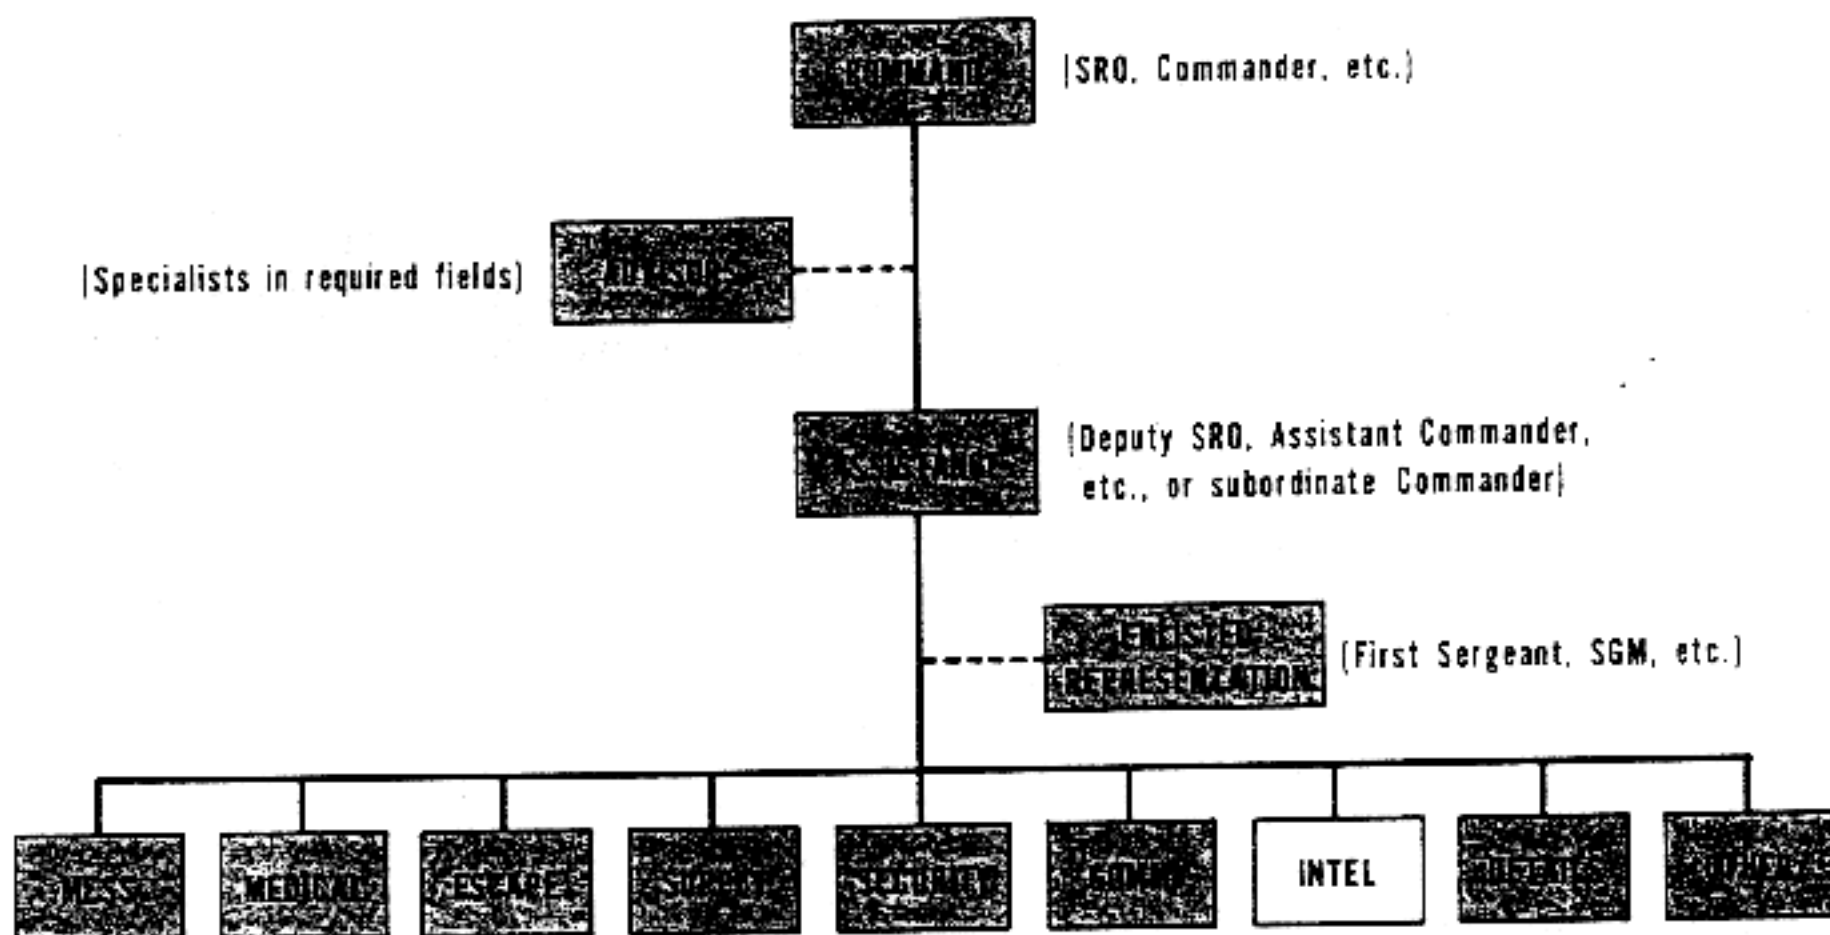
COMMAND (SRO, Commander, etc.)

(Specialists in required fields) ADVISORS

ASSISTANT (Deputy SRO, Assistant Commander, etc., or subordinate Commander)

ENLISTED REPRESENTATION (First Sergeant, SGM, etc.)

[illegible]

MEDICAL

ESCAPE

SUPPLY

SECURITY

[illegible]

INTEL

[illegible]

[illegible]